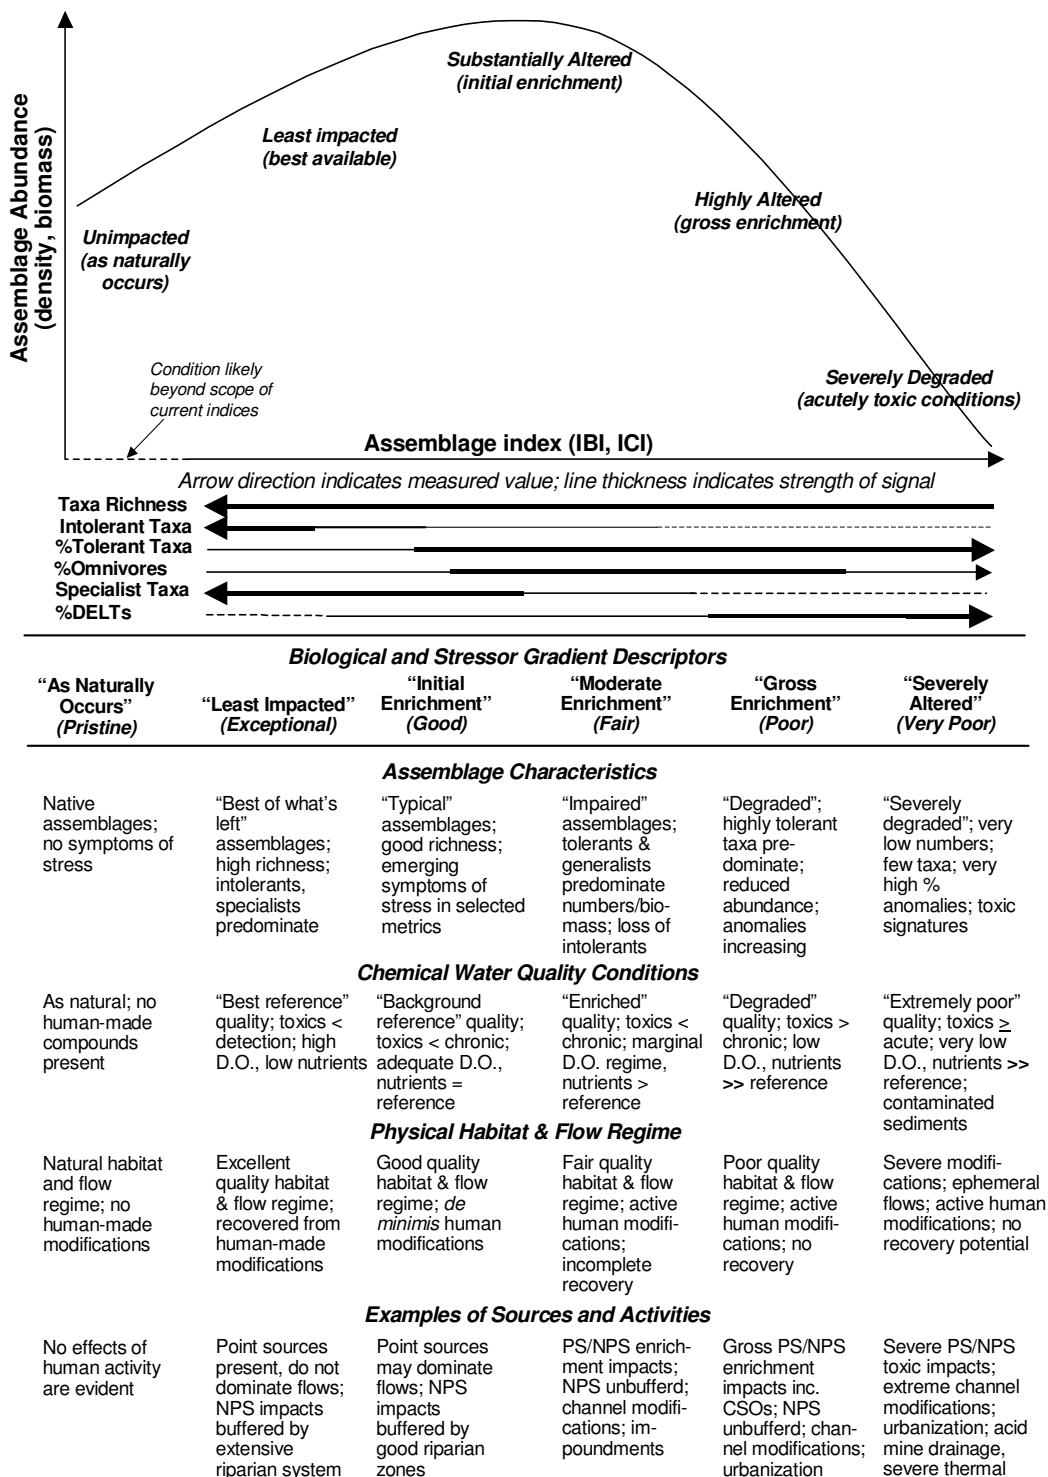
Assemblage Abundance (density, biomass)

Substantially Altered (initial enrichment)

Least impacted (best available)

Highly Altered (gross enrichment)

Unimpacted (as naturally occurs)

Condition likely beyond scope of current indices

Severely Degraded (acutely toxic conditions)

Assemblage index (IBI, ICI)

Arrow direction indicates measured value; line thickness indicates strength of signal

Taxa Richness
Intolerant Taxa
%Tolerant Taxa
%Omnivores
Specialist Taxa
%DELTs

Biological and Stressor Gradient Descriptors

| "As Naturally Occurs" (Pristine) | "Least Impacted" (Exceptional) | "Initial Enrichment" (Good) | "Moderate Enrichment" (Fair) | "Gross Enrichment" (Poor) | "Severely Altered" (Very Poor) |
|---|---|---|---|---|---|
| **Assemblage Characteristics** | | | | | |
| Native assemblages; no symptoms of stress | "Best of what's left" assemblages; high richness; intolerants, specialists predominate | "Typical" assemblages; good richness; emerging symptoms of stress in selected metrics | "Impaired" assemblages; tolerants & generalists predominate numbers/biomass; loss of intolerants | "Degraded"; highly tolerant taxa predominate; reduced abundance; anomalies increasing | "Severely degraded"; very low numbers; few taxa; very high % anomalies; toxic signatures |
| **Chemical Water Quality Conditions** | | | | | |
| As natural; no human-made compounds present | "Best reference" quality; toxics < detection; high D.O., low nutrients | "Background reference" quality; toxics < chronic; adequate D.O., nutrients = reference | "Enriched" quality; toxics < chronic; marginal D.O. regime, nutrients > reference | "Degraded" quality; toxics > chronic; low D.O., nutrients >> reference | "Extremely poor" quality; toxics $\geq$ acute; very low D.O., nutrients >> reference; contaminated sediments |
| **Physical Habitat & Flow Regime** | | | | | |
| Natural habitat and flow regime; no human-made modifications | Excellent quality habitat & flow regime; recovered from human-made modifications | Good quality habitat & flow regime; de minimis human modifications | Fair quality habitat & flow regime; active human modifications; incomplete recovery | Poor quality habitat & flow regime; active human modifications; no recovery | Severe modifications; ephemeral flows; active human modifications; no recovery potential |
| **Examples of Sources and Activities** | | | | | |
| No effects of human activity are evident | Point sources present, do not dominate flows; NPS impacts buffered by extensive riparian system | Point sources may dominate flows; NPS impacts buffered by good riparian zones | PS/NPS enrichment impacts; NPS unbuffered; channel modifications; impoundments | Gross PS/NPS enrichment impacts inc. CSOs; NPS unbuffered; channel modifications; urbanization | Severe PS/NPS toxic impacts; extreme channel modifications; urbanization; acid mine drainage, severe thermal |